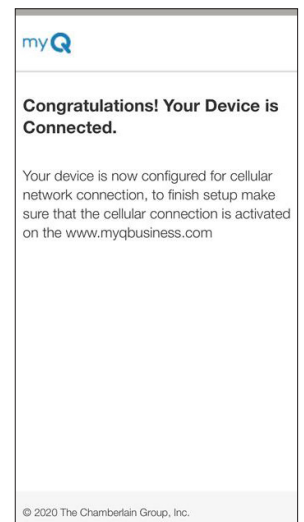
myQ

Congratulations! Your Device is Connected.

Your device is now configured for cellular network connection, to finish setup make sure that the cellular connection is activated on the www.myqbusiness.com

© 2020 The Chamberlain Group, Inc.